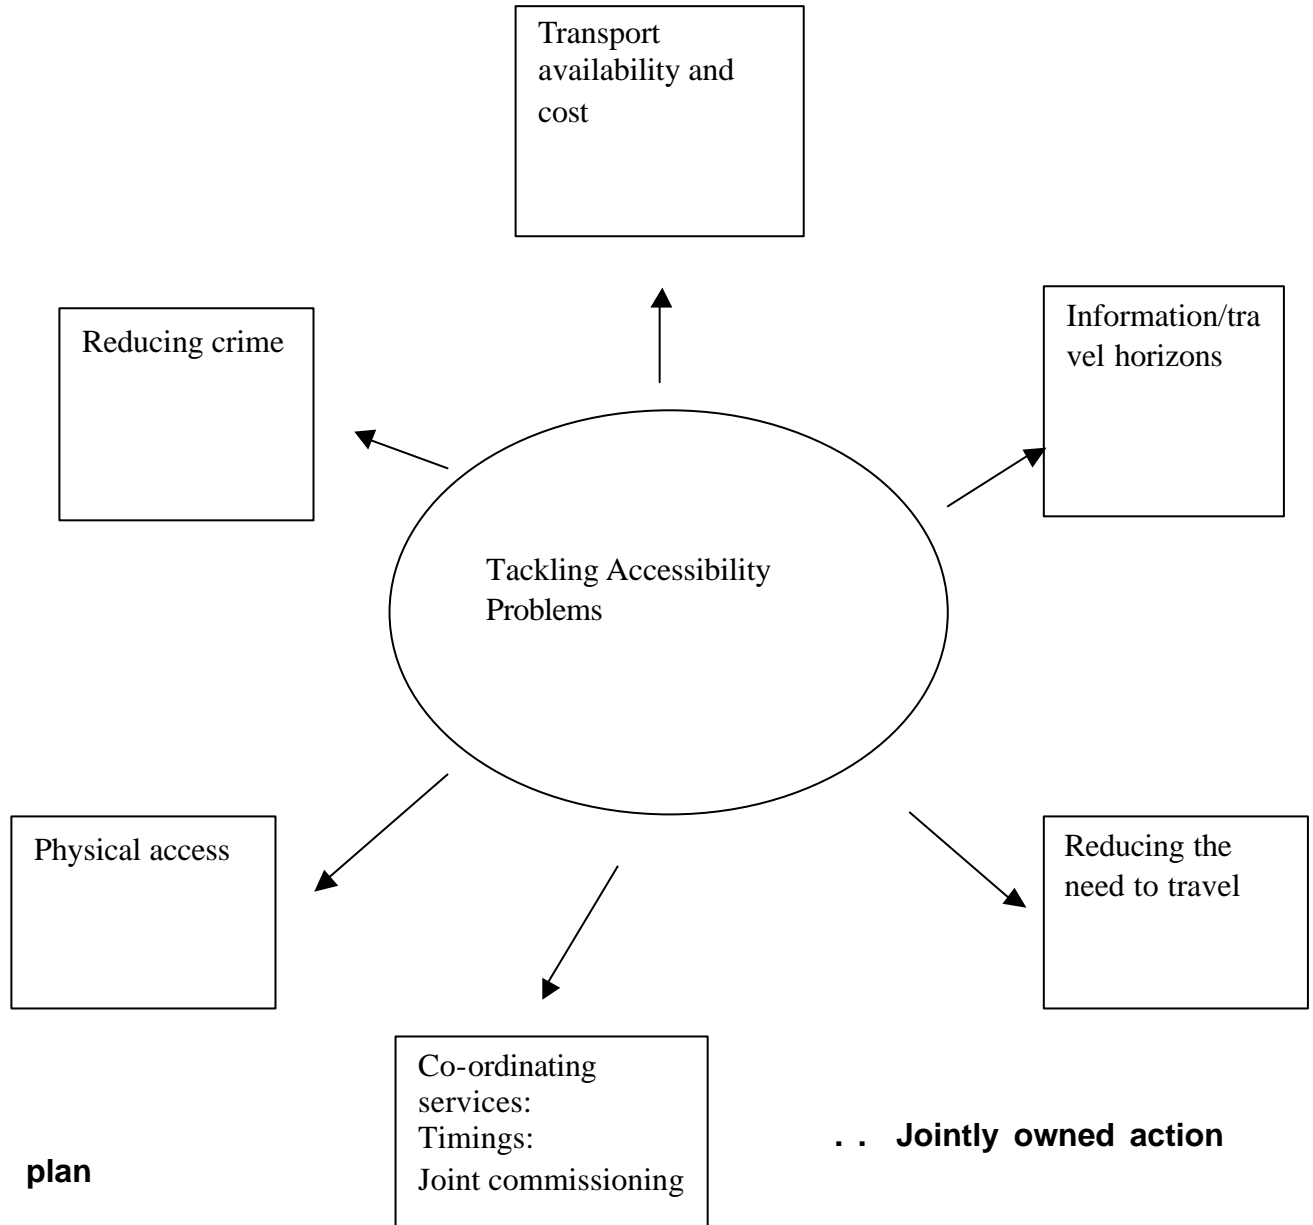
Transport availability and cost

Reducing crime

Information/travel horizons

Tackling Accessibility Problems

Physical access

Reducing the need to travel

Co-ordinating services:
Timings:
Joint commissioning

. . Jointly owned action plan